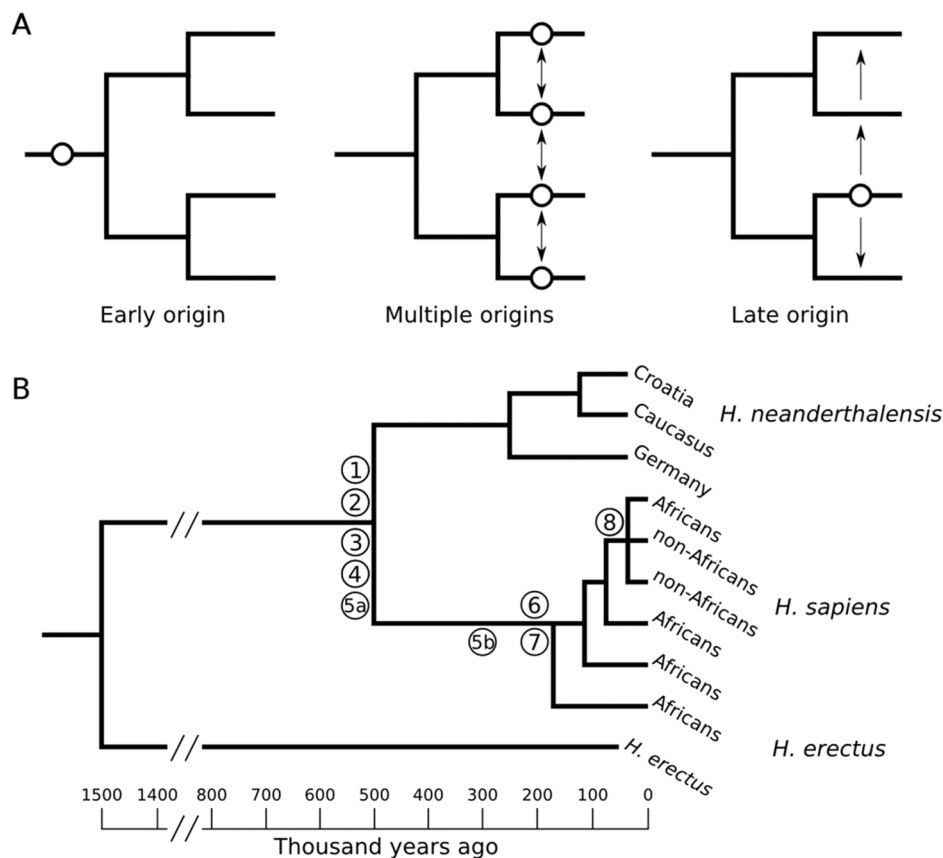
A

Early origin

Multiple origins

Late origin

B

Croatia
Caucasus
Germany

H. neanderthalensis

1
2
3
4
5a

5b

6
7

8

Africans
non-Africans
non-Africans
Africans
Africans
Africans

H. sapiens

H. erectus

H. erectus

1500 1400 800 700 600 500 400 300 200 100 0

Thousand years ago